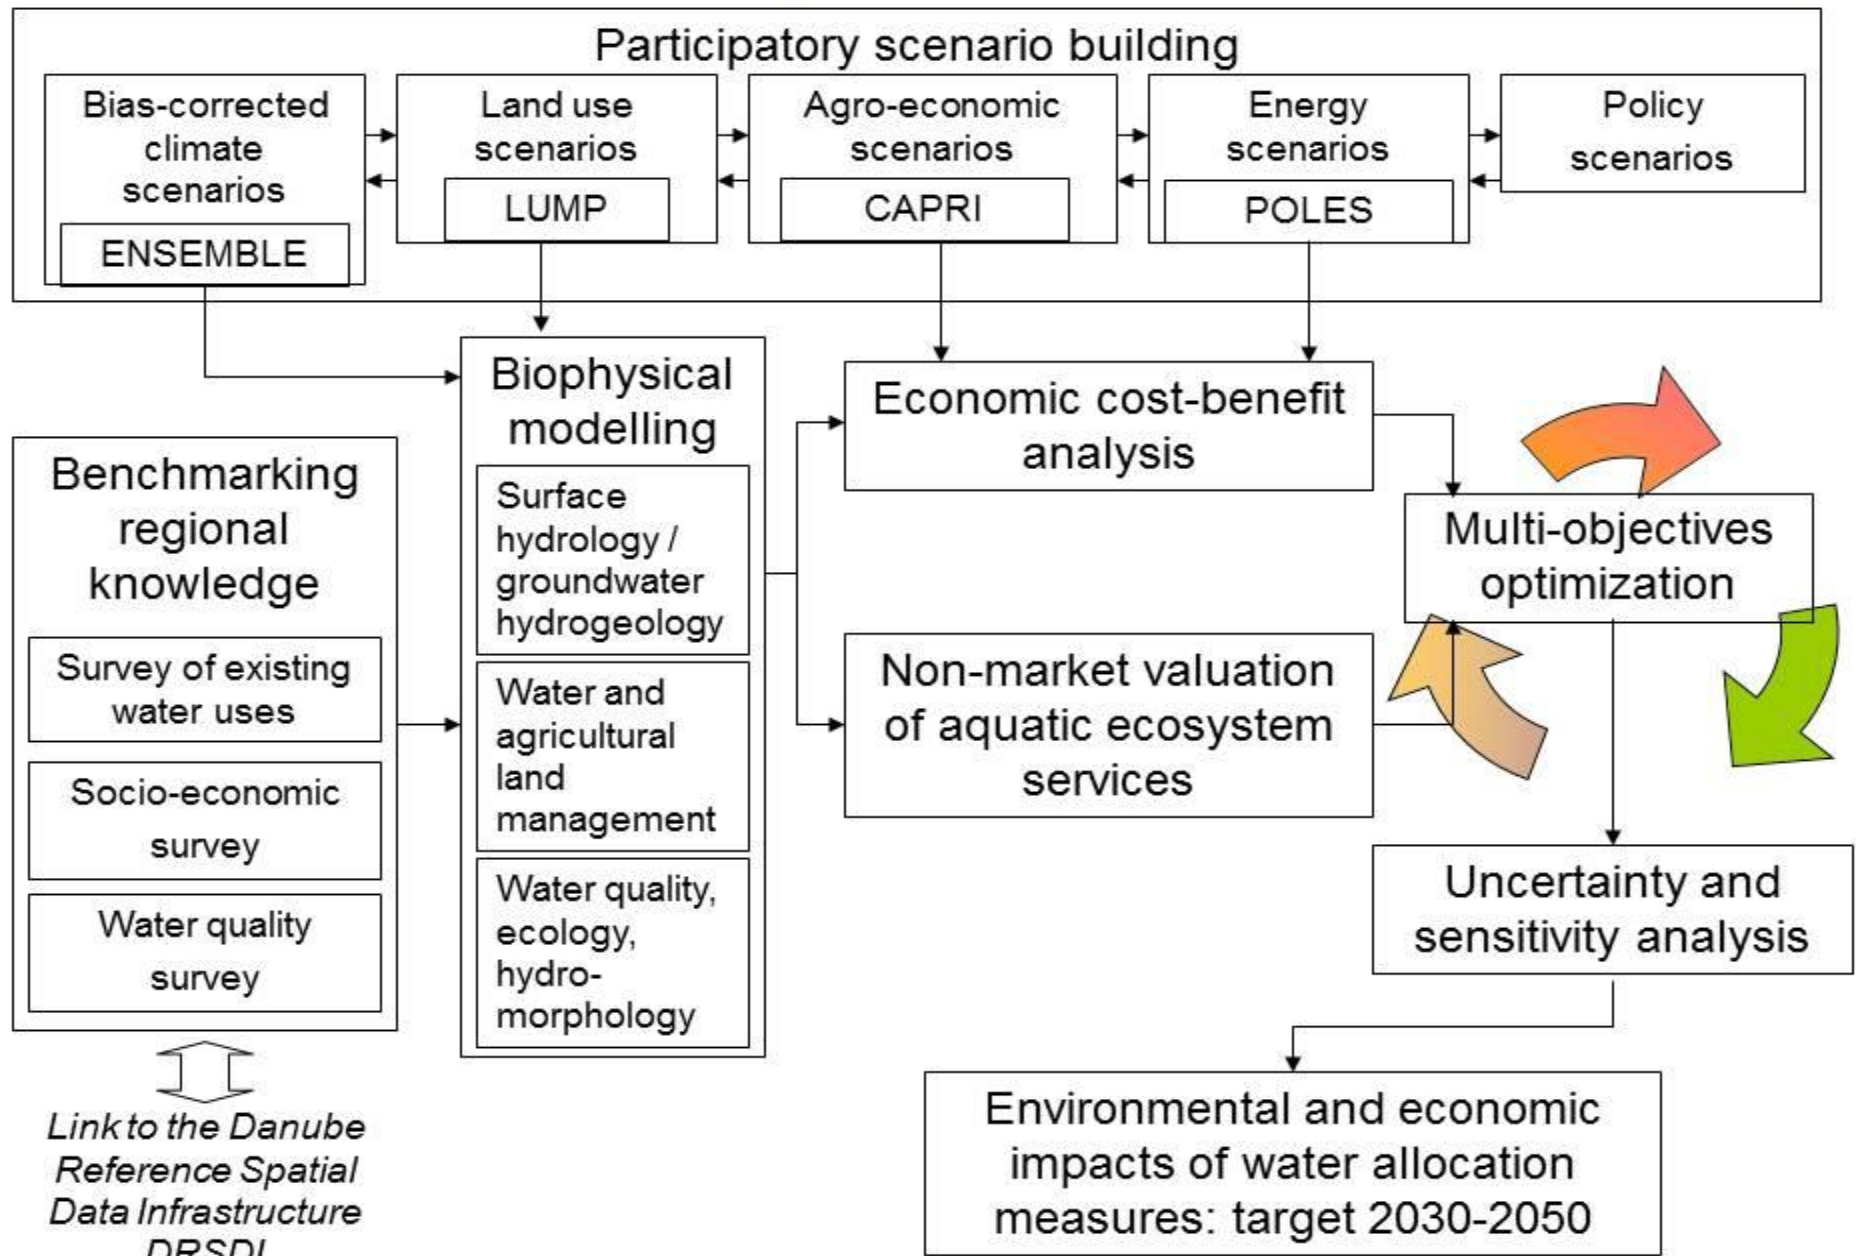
Participatory scenario building

Bias-corrected climate scenarios

ENSEMBLE

Land use scenarios

LUMP

Agro-economic scenarios

CAPRI

Energy scenarios

POLES

Policy scenarios

Biophysical modelling

Surface hydrology / groundwater hydrogeology

Water and agricultural land management

Water quality, ecology, hydro-morphology

Economic cost-benefit analysis

Multi-objectives optimization

Non-market valuation of aquatic ecosystem services

Benchmarking regional knowledge

Survey of existing water uses

Socio-economic survey

Water quality survey

Uncertainty and sensitivity analysis

Link to the Danube Reference Spatial Data Infrastructure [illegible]

Environmental and economic impacts of water allocation measures: target 2030-2050